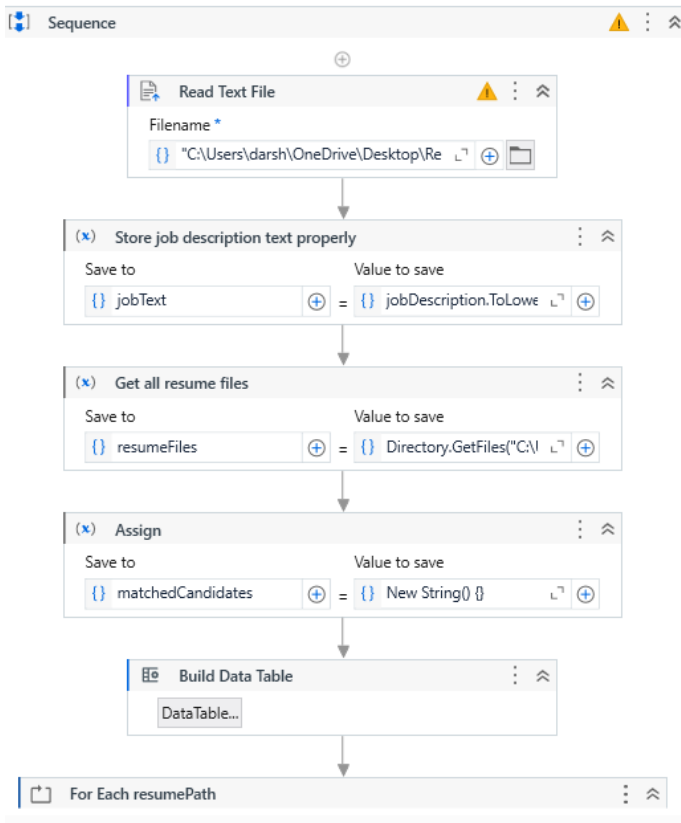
Sequence

Read Text File

Filename *

{} "C:\Users\darsh\OneDrive\Desktop\Re

(x) Store job description text properly

Save to

Value to save

{} jobText

=

{} jobDescription.ToLowe

(x) Get all resume files

Save to

Value to save

{} resumeFiles

=

{} Directory.GetFiles("C:\

(x) Assign

Save to

Value to save

{} matchedCandidates

=

{} New String() {}

Build Data Table

DataTable...

For Each resumePath